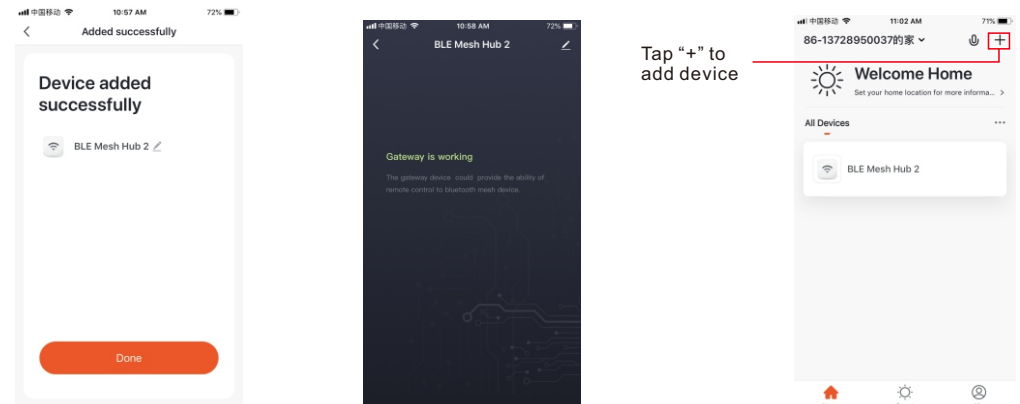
中国移动 10:57 AM 72%

Added successfully

Device added successfully

BLE Mesh Hub 2

Done

中国移动 10:58 AM 72%

BLE Mesh Hub 2

Gateway is working

The gateway device could provide the ability of remote control to bluetooth mesh device.

Tap “+” to add device

中国移动 11:02 AM 71%

86-13728950037的家

+

Welcome Home

Set your home location for more informa... >

All Devices

...

BLE Mesh Hub 2